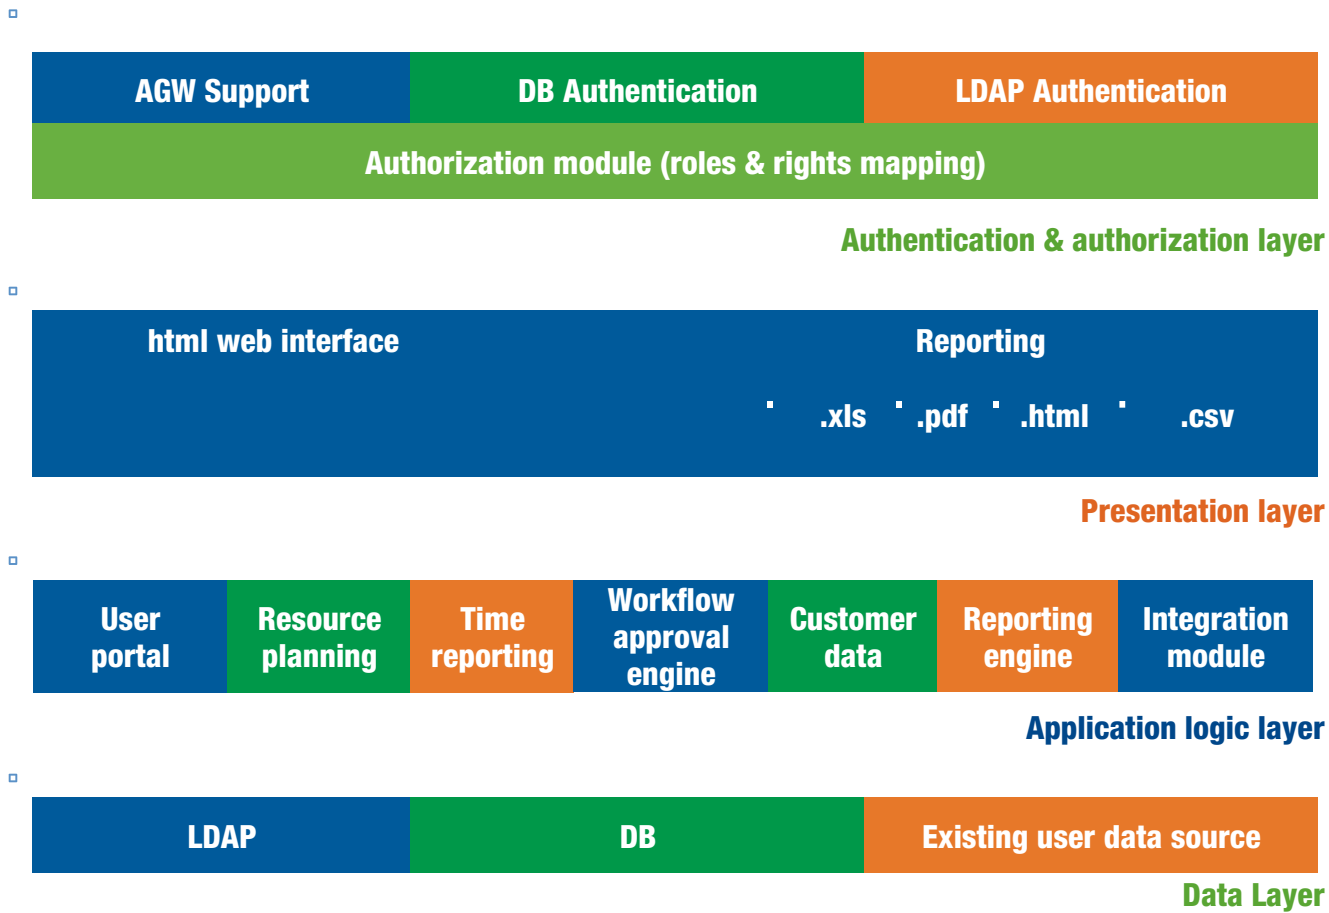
AGW Support

DB Authentication

LDAP Authentication

Authorization module (roles & rights mapping)

Authentication & authorization layer

html web interface

Reporting

.xls .pdf .html .csv

Presentation layer

User portal

Resource planning

Time reporting

Workflow approval engine

Customer data

Reporting engine

Integration module

Application logic layer

LDAP

DB

Existing user data source

Data Layer